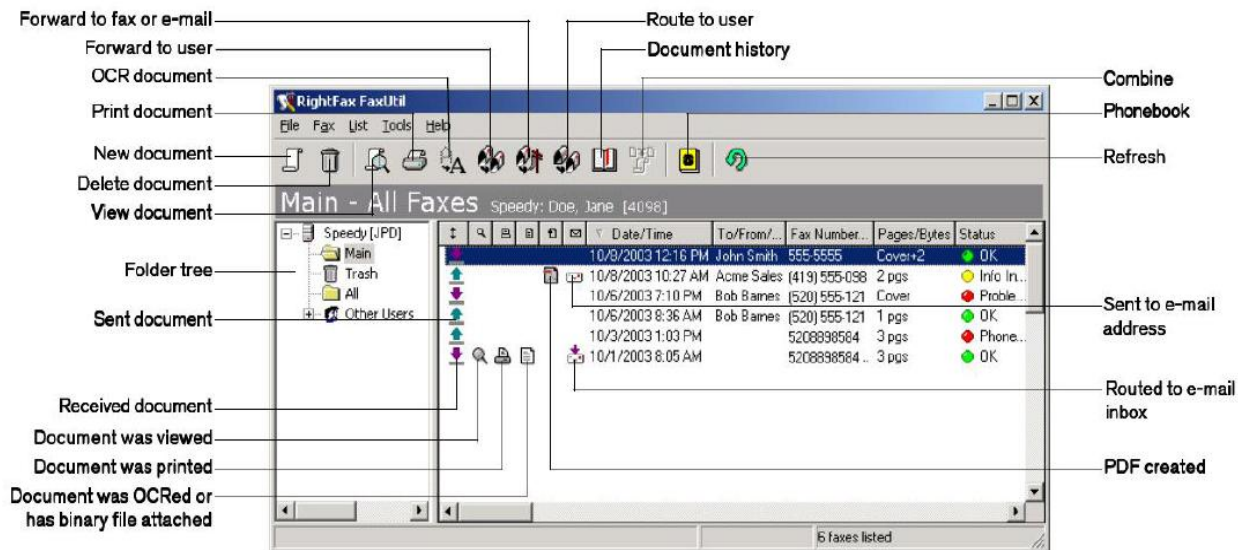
Forward to fax or e-mail
Forward to user
OCR document
Print document
New document
Delete document
View document
Folder tree
Sent document
Received document
Document was viewed
Document was printed
Document was OCRed or has binary file attached

Route to user
Document history
Combine
Phonebook
Refresh
Sent to e-mail address
Routed to e-mail inbox
PDF created

RightFax FaxUtil
File Fax List Tools Help

Main - All Faxes Speedy: Doe, Jane [4098]

Speedy [JPD]
Main
Trash
All
Other Users

| Date/Time | To/From/... | Fax Number... | Pages/Bytes | Status |
|---|---|---|---|---|
| 10/8/2003 12:16 PM | John Smith | 555-5555 | Cover+2 | OK |
| 10/8/2003 10:27 AM | Acme Sales | (419) 555-098 | 2 pgs | Info In... |
| 10/6/2003 7:10 PM | Bob Barnes | (520) 555-121 | Cover | Proble... |
| 10/6/2003 8:36 AM | Bob Barnes | (520) 555-121 | 1 pgs | OK |
| 10/3/2003 1:03 PM | | 5208898584 | 3 pgs | Phone... |
| 10/1/2003 8:05 AM | | 5208898584 ... | 3 pgs | OK |

6 faxes listed